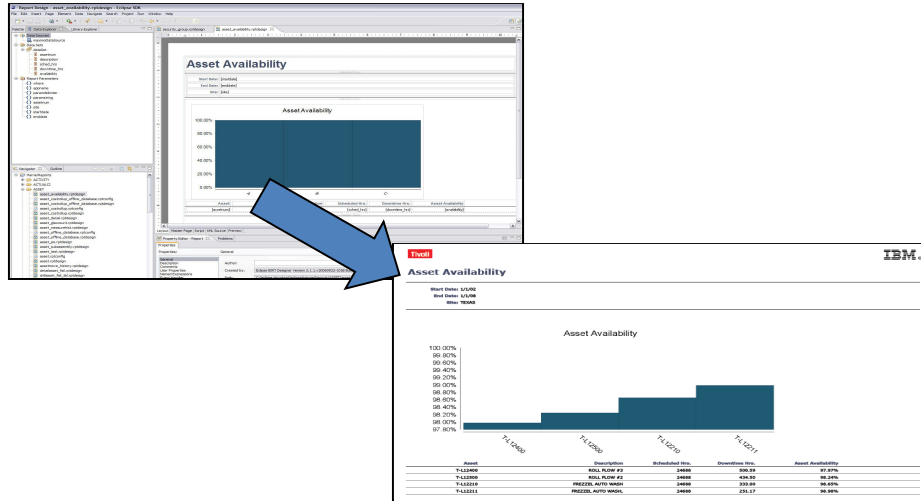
Report Design - asset_availability.rptdesign - Eclipse SDK

File Edit Insert Page Element Data Navigate Search Project Run Window Help

Palette Data Explorer Library Explorer

Data Sources
maximodatasource
Data Sets
dataSet
assetnum
description
sched_hrs
downtime_hrs
availability
Report Parameters
where
appname
paramdelimiter
paramstring
assetnum
site
startdate
enddate

Navigator Outline

asset_availability.rptdesign

security_group.rptdesign asset_availability.rptdesign

Asset Availability

Start Date: [startdate]
End Date: [enddate]
Site: [site]

Asset Availability

100.00%
80.00%
60.00%
40.00%
20.00%
0.00%

A B C

Asset Scheduled Hrs. Downtime Hrs. Asset Availability
[assetnum] [sched_hrs] [downtime_hrs] [availability]

Layout Master Page Script XML Source Preview

Property Editor - Report Problems

Properties
General
Description
Comments
User Properties
Named Expressions

General
Author:
Created by: Eclipse BIRT Designer Version 2.1.1

Tivoli

IBM.

Asset Availability

Start Date: 1/1/02
End Date: 1/1/08
Site: TEXAS

Asset Availability

100.00%
99.80%
99.60%
99.40%
99.20%
99.00%
98.80%
98.60%
98.40%
98.20%
98.00%
97.80%

T-L12400 T-L12500 T-L12210 T-L12211

| Asset | Description | Scheduled Hrs. | Downtime Hrs. | Asset Availability |
|---|---|---|---|---|
| T-L12400 | ROLL FLOW #2 | 24688 | 506.59 | 97.97% |
| T-L12500 | ROLL FLOW #2 | 24688 | 434.50 | 98.24% |
| T-L12210 | FREZZEL AUTO WASH | 24688 | 333.00 | 98.65% |
| T-L12211 | FREZZEL AUTO WASH | 24688 | 231.17 | 98.96% |